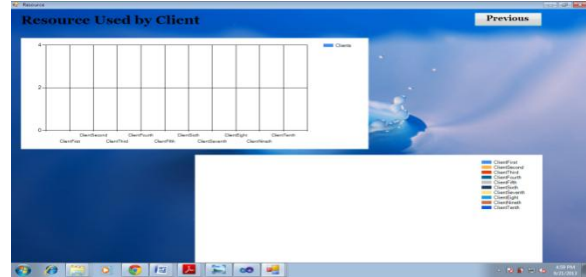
Resource

Resource Used by Client

Previous

4
2
0

Clients

ClientFirst
ClientSecond
ClientThird
ClientFourth
ClientFifth
ClientSixth
ClientSeventh
ClientEight
ClientNineth
ClientTenth

ClientFirst
ClientSecond
ClientThird
ClientFourth
ClientFifth
ClientSixth
ClientSeventh
ClientEight
ClientNineth
ClientTenth

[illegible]